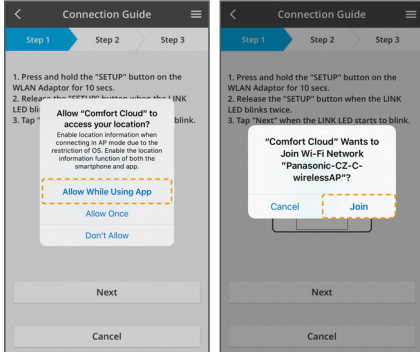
Connection Guide

Step 1
Step 2
Step 3

1. Press and hold the "SETUP" button on the WLAN Adaptor for 10 secs.
2. Release the "SETUP" button when the LINK LED blin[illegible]
3. Tap "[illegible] blink.

Allow "Comfort Cloud" to access your location?
Enable location information when connecting in AP mode due to the restriction of OS. Enable the location information function of both the smartphone and app.

Allow While Using App
Allow Once
Don't Allow

Next

Cancel

Connection Guide

Step 1
Step 2
Step 3

1. Press and hold the "SETUP" button on the WLAN Adaptor for 10 secs.
2. Release the "SETUP" button when the LINK LED blinks twice.
3. Tap "Next" when the LINK LED starts to blink.

"Comfort Cloud" Wants to Join Wi-Fi Network "Panasonic-CZ-C-wirelessAP"?

Cancel
Join

Next

Cancel